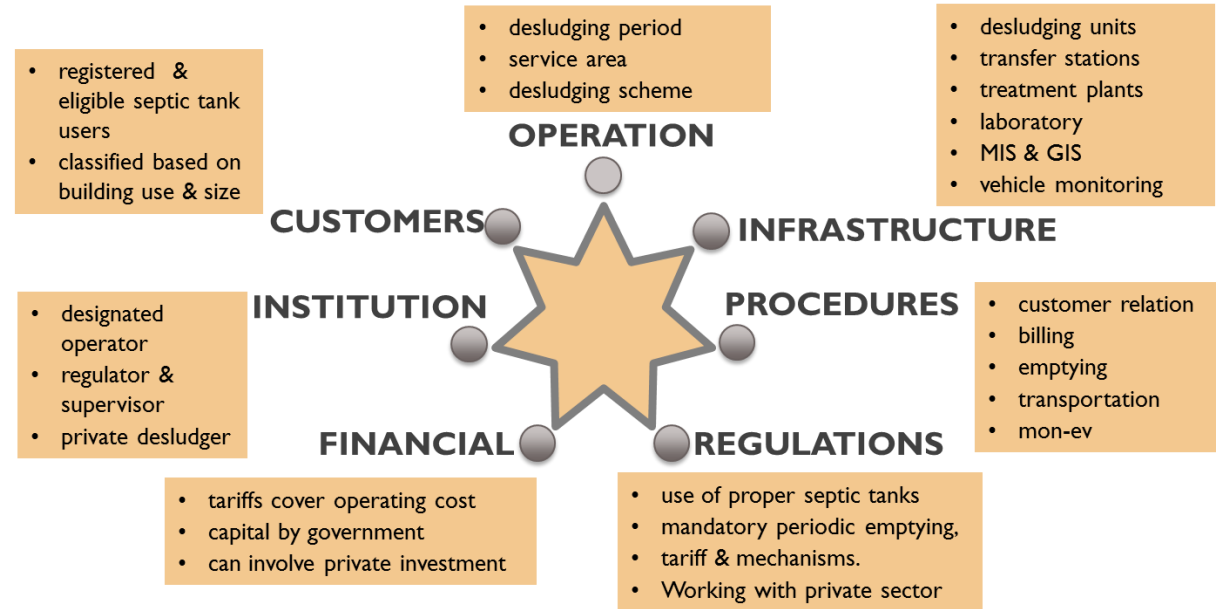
- desludging period
- service area
- desludging scheme

OPERATION

- desludging units
- transfer stations
- treatment plants
- laboratory
- MIS & GIS
- vehicle monitoring

INFRASTRUCTURE

- registered & eligible septic tank users
- classified based on building use & size

CUSTOMERS

INSTITUTION

- designated operator
- regulator & supervisor
- private desludger

PROCEDURES

- customer relation
- billing
- emptying
- transportation
- mon-ev

FINANCIAL

- tariffs cover operating cost
- capital by government
- can involve private investment

REGULATIONS

- use of proper septic tanks
- mandatory periodic emptying,
- tariff & mechanisms.
- Working with private sector